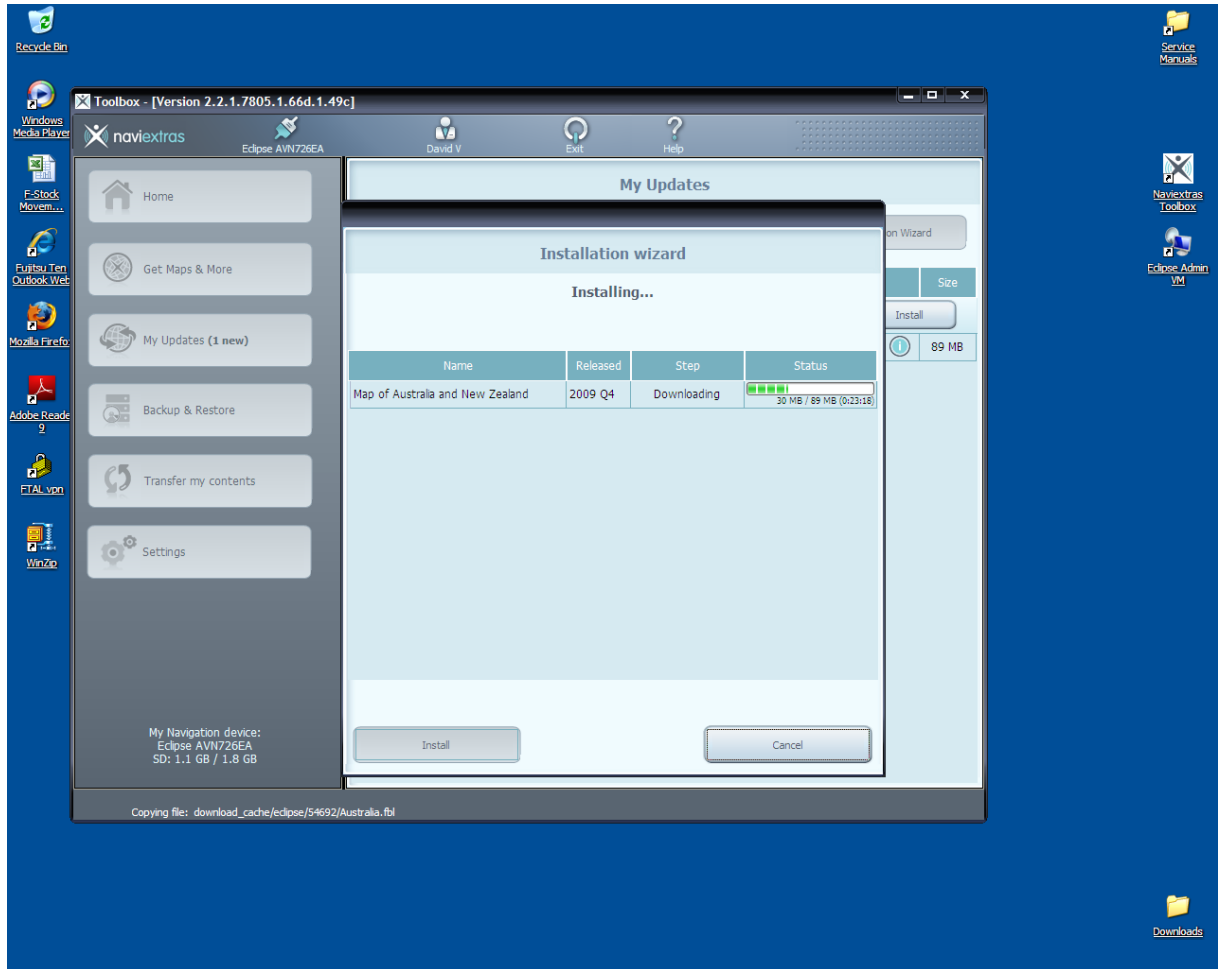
Recycle Bin

Windows Media Player

F-Stock Movem...

Fujitsu Ten Outlook Web

Mozilla Firefo

Adobe Reade 9

FTAL vpn

WinZip

Service Manuals

Naviextras Toolbox

Eclipse Admin VM

Downloads

Toolbox - [Version 2.2.1.7805.1.66d.1.49c]

naviextras

Eclipse AVN726EA

David V

Exit

Help

Home

Get Maps & More

My Updates (1 new)

Backup & Restore

Transfer my contents

Settings

My Navigation device:
Eclipse AVN726EA
SD: 1.1 GB / 1.8 GB

My Updates

on Wizard

Size

Install

89 MB

Installation wizard

Installing...

| Name | Released | Step | Status |
|---|---|---|---|
| Map of Australia and New Zealand | 2009 Q4 | Downloading | 30 MB / 89 MB (0:23:18) |

Install

Cancel

Copying file: download_cache/eclipse/54692/Australia.fbl